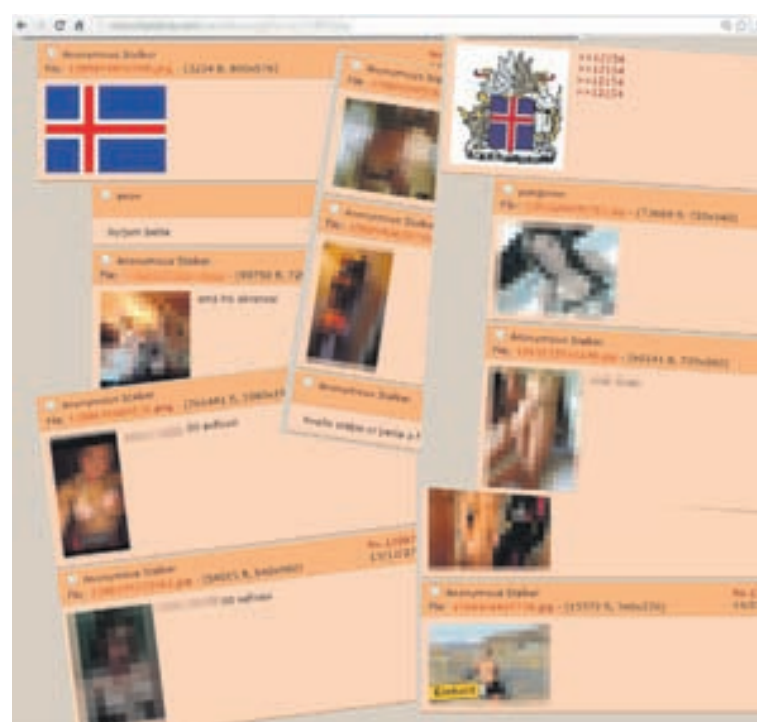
Anonymous Stalker
File: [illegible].jpg - (13234 B, 800x576)

>>12154
>>12154
>>12154
>>12154

Anonymous Stalker
File: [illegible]

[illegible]
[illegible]

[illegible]
File: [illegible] - (73669 B, 720x960)

Anonymous Stalker
File: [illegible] - (90750 B, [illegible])
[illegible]

Anonymous Stalker
File: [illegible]

Anonymous Stalker
File: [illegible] - (90141 B, 720x960)
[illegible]

Anonymous Stalker
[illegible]

Anonymous Stalker
File: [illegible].png - (76448 B, 1080x1920)
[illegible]

Anonymous Stalker
File: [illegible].jpg - (58021 B, 540x960)
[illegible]

Anonymous Stalker
File: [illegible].jpg - (15373 B, 540x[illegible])
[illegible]